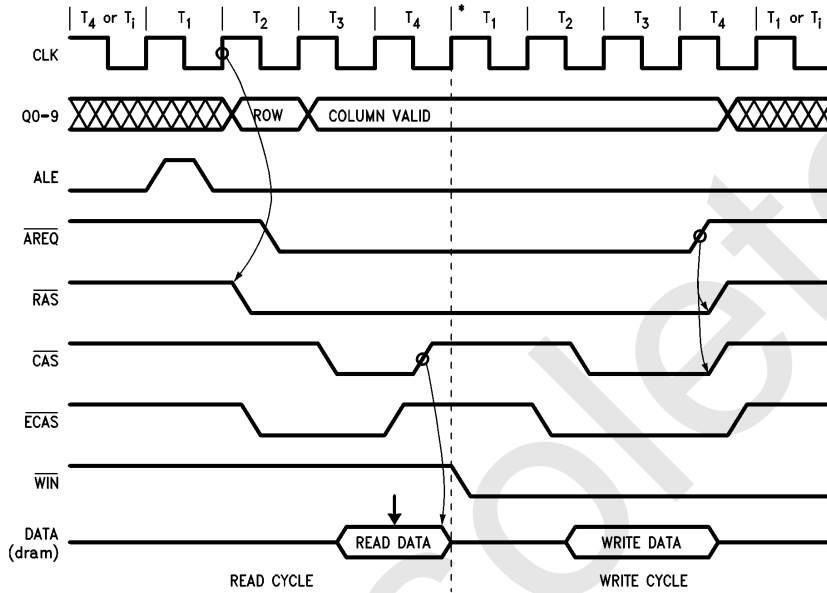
$T_4$ or $T_i$ | $T_1$ | $T_2$ | $T_3$ | $T_4$ | * | $T_1$ | $T_2$ | $T_3$ | $T_4$ | $T_1$ or $T_i$

CLK

Q0-9

ROW

COLUMN VALID

ALE

$\overline{AREQ}$

$\overline{RAS}$

$\overline{CAS}$

$\overline{ECAS}$

$\overline{WIN}$

DATA (dram)

READ DATA

WRITE DATA

READ CYCLE

WRITE CYCLE

Obsolete